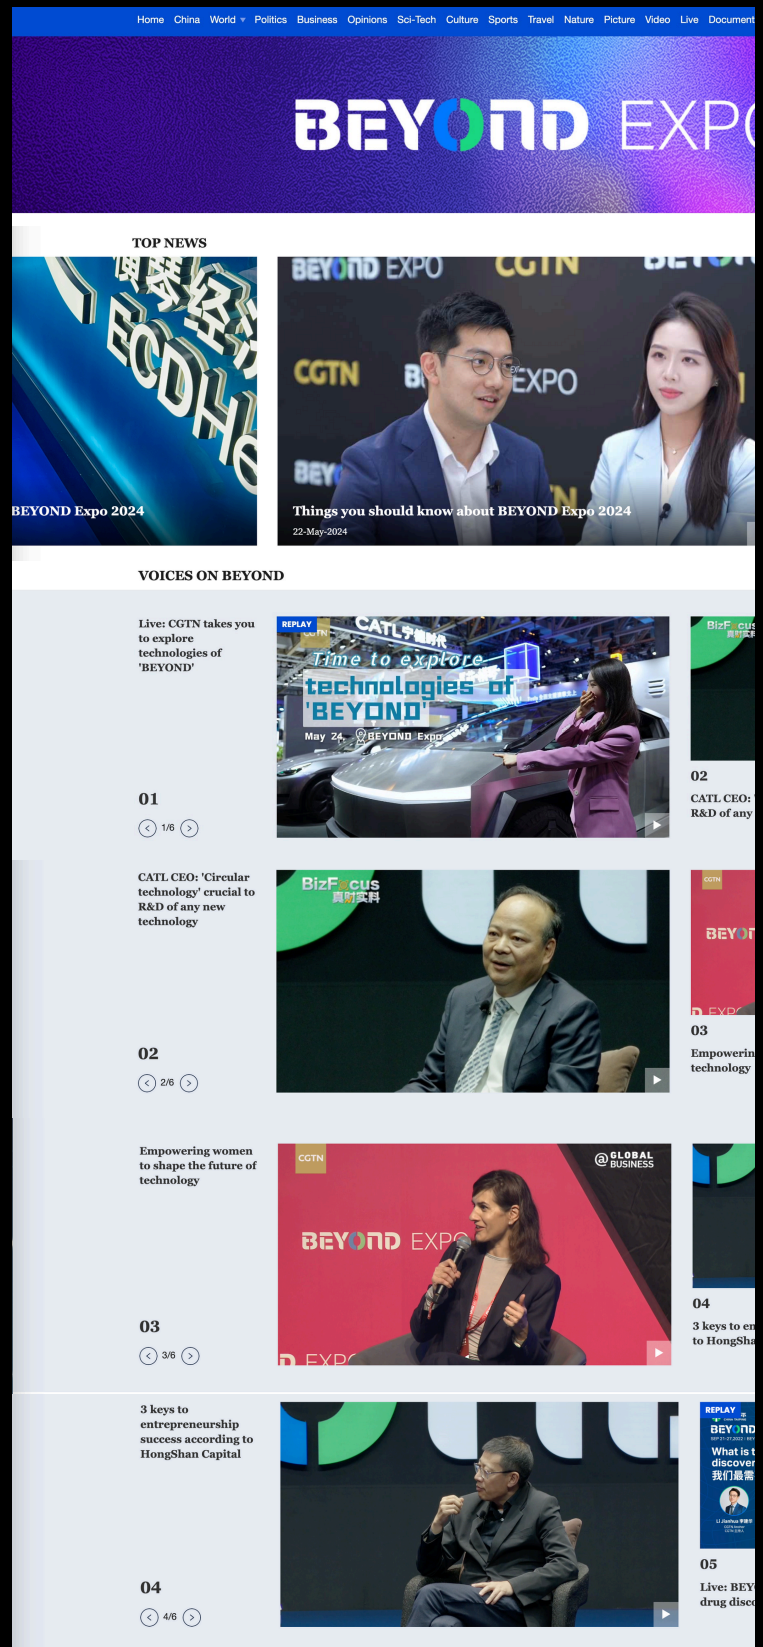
Home China World Politics Business Opinions Sci-Tech Culture Sports Travel Nature Picture Video Live Document

BEYOND EXPO

TOP NEWS

BEYOND Expo 2024

Things you should know about BEYOND Expo 2024

22-May-2024

VOICES ON BEYOND

Live: CGTN takes you to explore technologies of 'BEYOND'

REPLAY

Time to explore technologies of 'BEYOND'

May 24, BEYOND Expo

01

1/6

02

CATL CEO: R&D of any

CATL CEO: 'Circular technology' crucial to R&D of any new technology

BizFocus

02

2/6

03

Empowerin technology

Empowering women to shape the future of technology

CGTN

GLOBAL BUSINESS

BEYOND EXPO

03

3/6

04

3 keys to en to HongSha

3 keys to entrepreneurship success according to HongShan Capital

04

4/6

REPLAY

BEYOND

What is t discover

05

Live: BEY drug disco